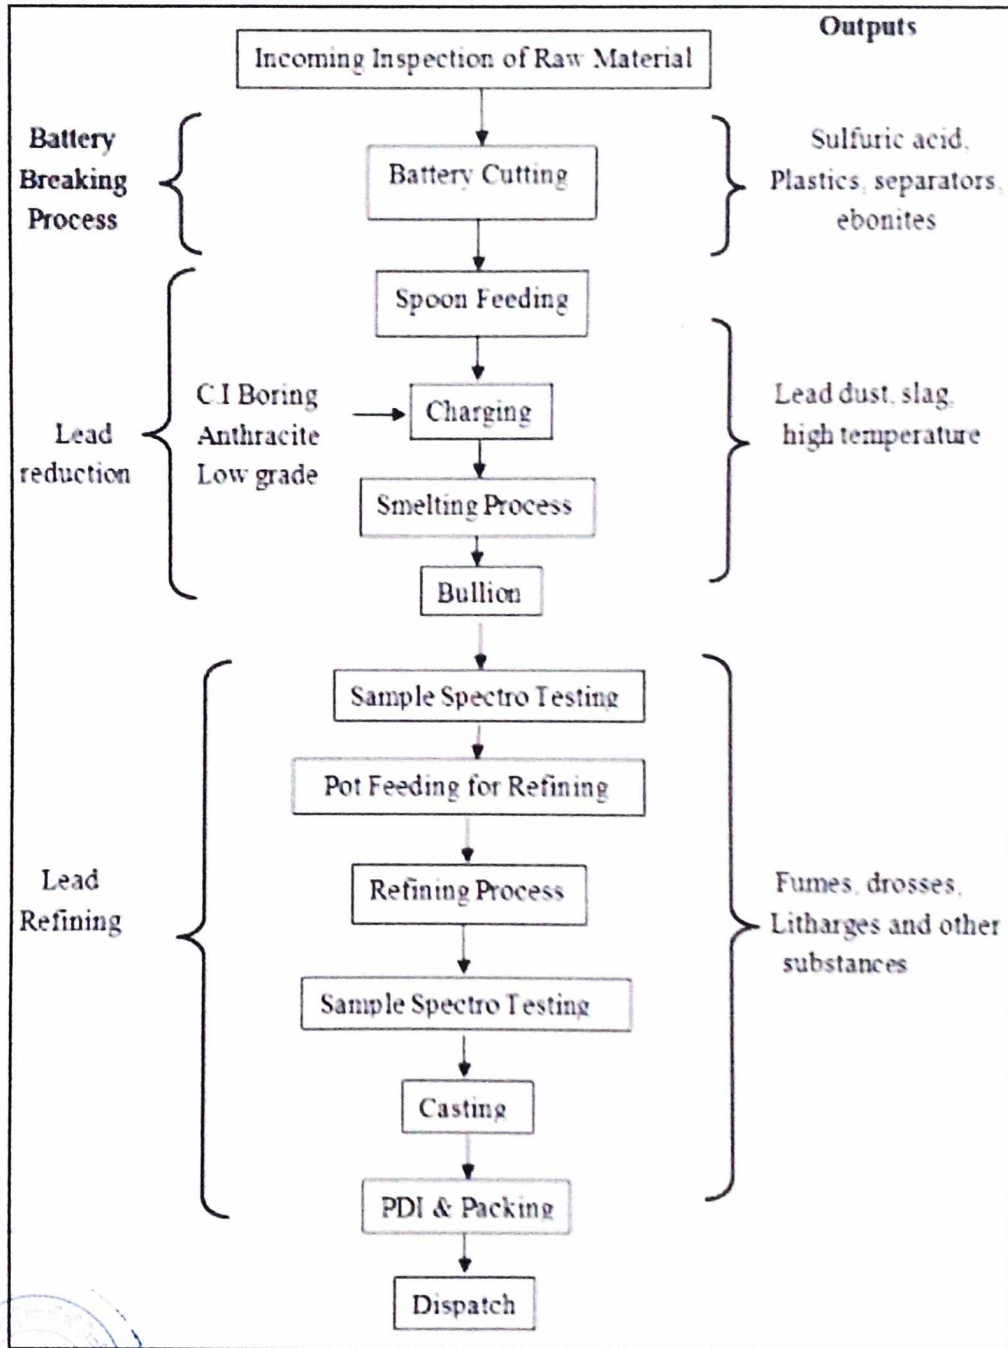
Outputs

Incoming Inspection of Raw Material

Battery Breaking Process

Battery Cutting

Sulfuric acid, Plastics, separators, ebonites

Spoon Feeding

Lead reduction

C.I Boring Anthracite Low grade

Charging

Lead dust, slag, high temperature

Smelting Process

Bullion

Sample Spectro Testing

Pot Feeding for Refining

Lead Refining

Refining Process

Fumes, drosses, Litharges and other substances

Sample Spectro Testing

Casting

PDI & Packing

Dispatch